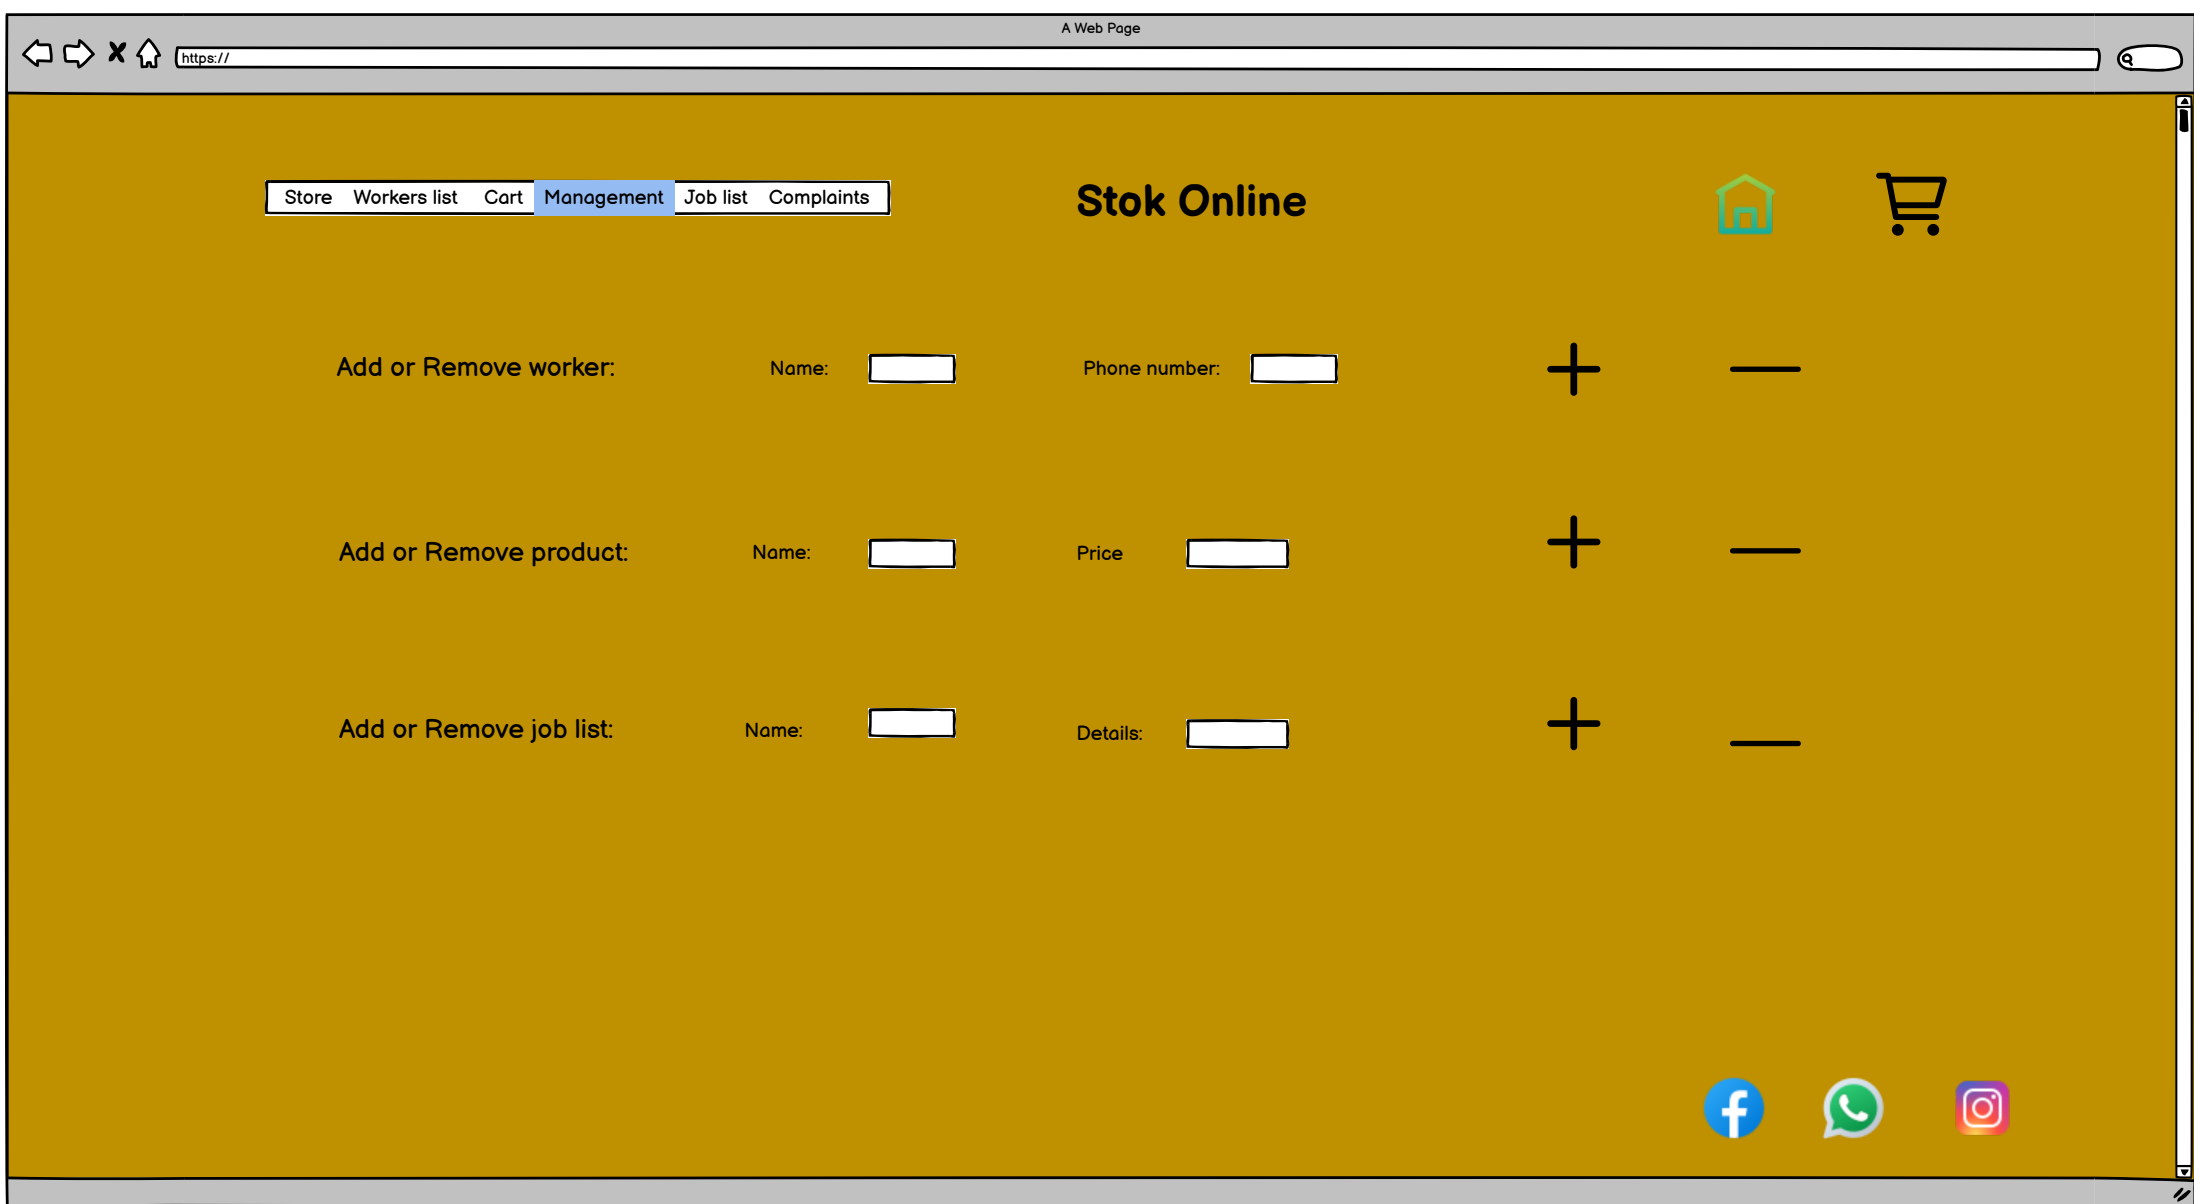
A Web Page

https://

Store Workers list Cart Management Job list Complaints

Stok Online

Add or Remove worker: Name: Phone number:

Add or Remove product: Name: Price

Add or Remove job list: Name: Details: